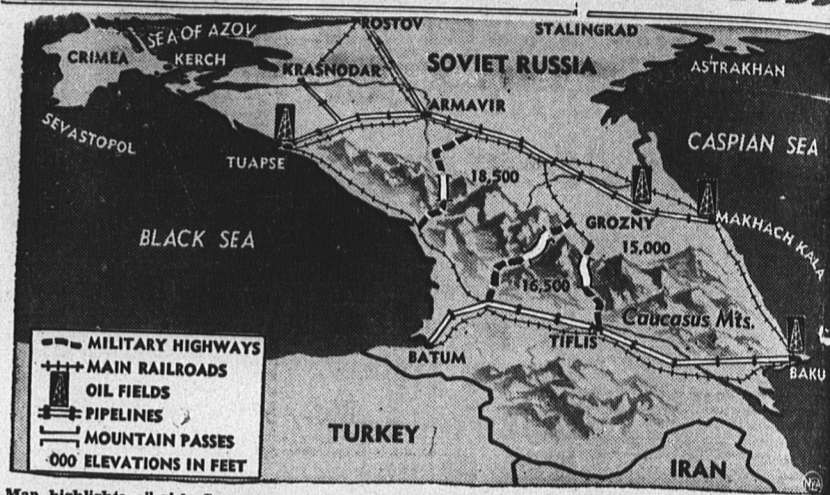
ROSTOV
STALINGRAD
SEA OF AZOV
CRIMEA
KERCH
KRASNODAR
SOVIET RUSSIA
ASTRAKHAN
ARMAVIR
SEVASTOPOL
TUAPSE
CASPIAN SEA
18,500
BLACK SEA
GROZNY
15,000
MAKHACH KALA
16,500
Caucasus Mts.
BATUM
TIFLIS
BAKU
MILITARY HIGHWAYS
MAIN RAILROADS
OIL FIELDS
PIPELINES
MOUNTAIN PASSES
000 ELEVATIONS IN FEET
TURKEY
IRAN
NYA
Map highlights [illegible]